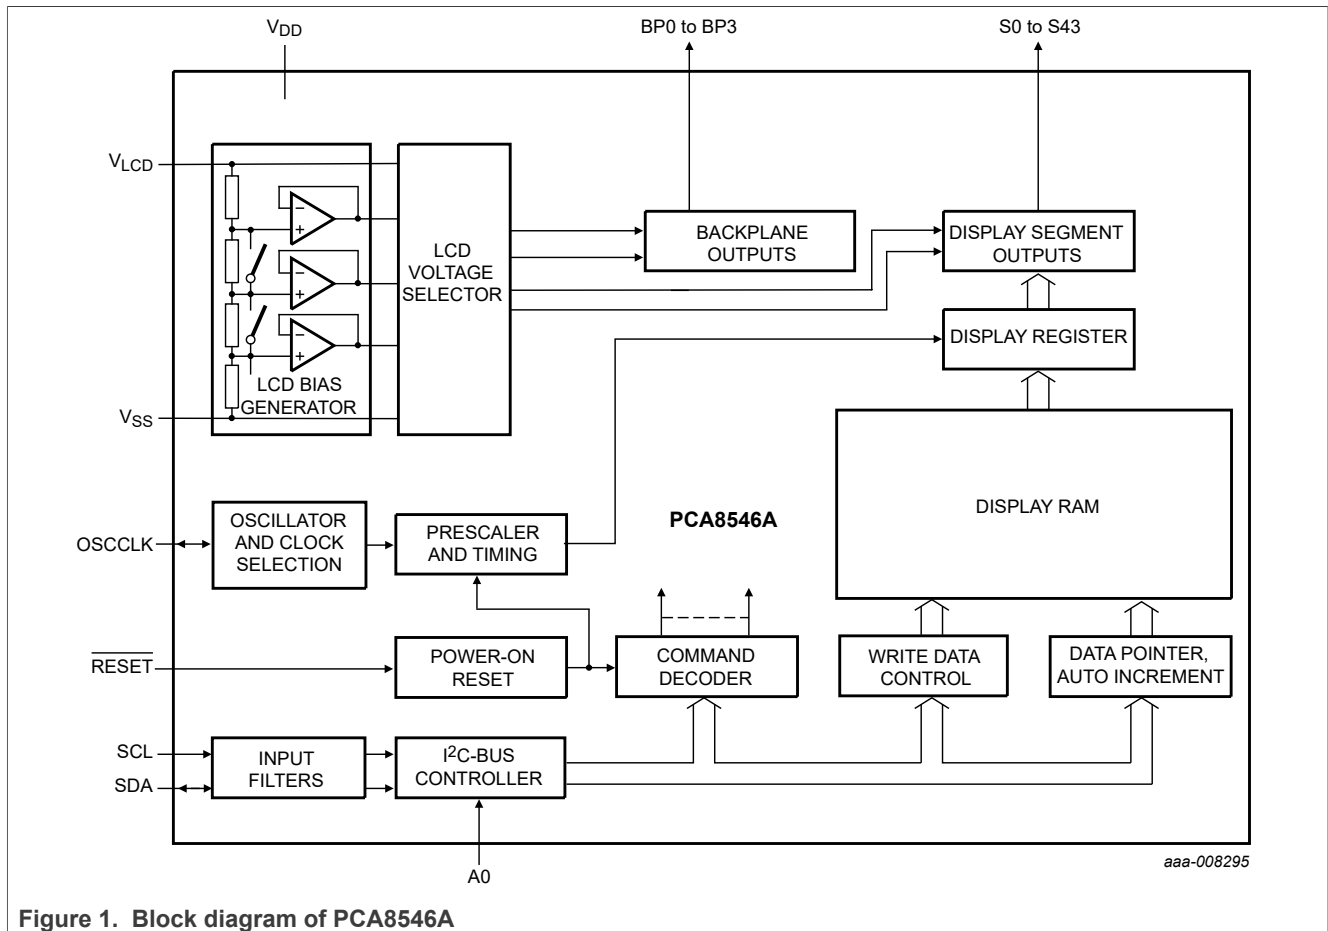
$V_{DD}$

BP0 to BP3

S0 to S43

$V_{LCD}$

LCD VOLTAGE SELECTOR

BACKPLANE OUTPUTS

DISPLAY SEGMENT OUTPUTS

DISPLAY REGISTER

LCD BIAS GENERATOR

$V_{SS}$

DISPLAY RAM

OSCCLK

OSCILLATOR AND CLOCK SELECTION

PRESCALER AND TIMING

PCA8546A

$\overline{RESET}$

POWER-ON RESET

COMMAND DECODER

WRITE DATA CONTROL

DATA POINTER, AUTO INCREMENT

SCL

SDA

INPUT FILTERS

$I^2C$-BUS CONTROLLER

A0

aaa-008295

Figure 1. Block diagram of PCA8546A